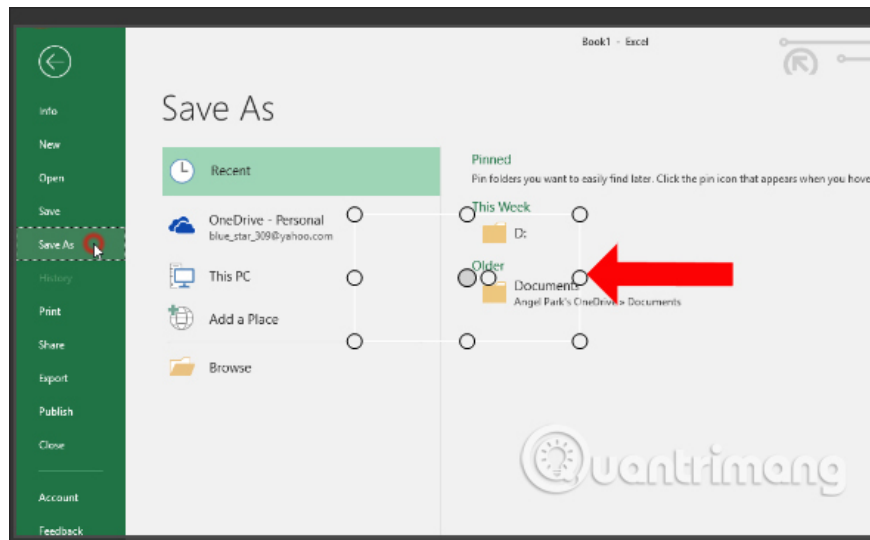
Book1 - Excel

Info
New
Open
Save
Save As
History
Print
Share
Export
Publish
Close
Account
Feedback

Save As

Recent
OneDrive - Personal
blue_star_309@yahoo.com
This PC
Add a Place
Browse

Pinned
Pin folders you want to easily find later. Click the pin icon that appears when you hove

This Week
D:

Older
Documents
Angel Park's OneDrive » Documents

Quantrimang